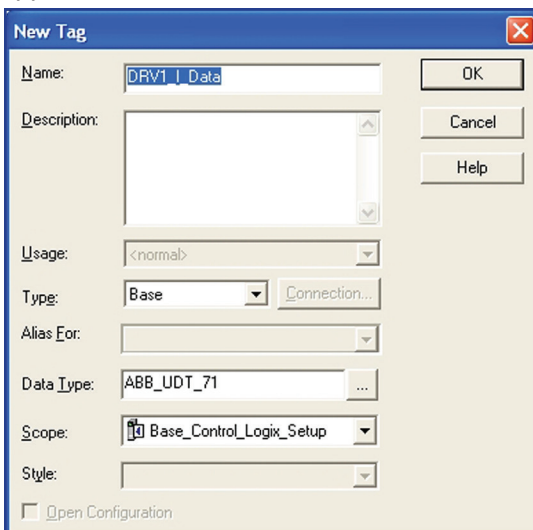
New Tag

Name: DRV1_I_Data

Description:

Usage: <normal>

Type: Base

Connection...

Alias For:

Data Type: ABB_UDT_71

...

Scope: Base_Control_Logix_Setup

Style:

Open Configuration

OK

Cancel

Help